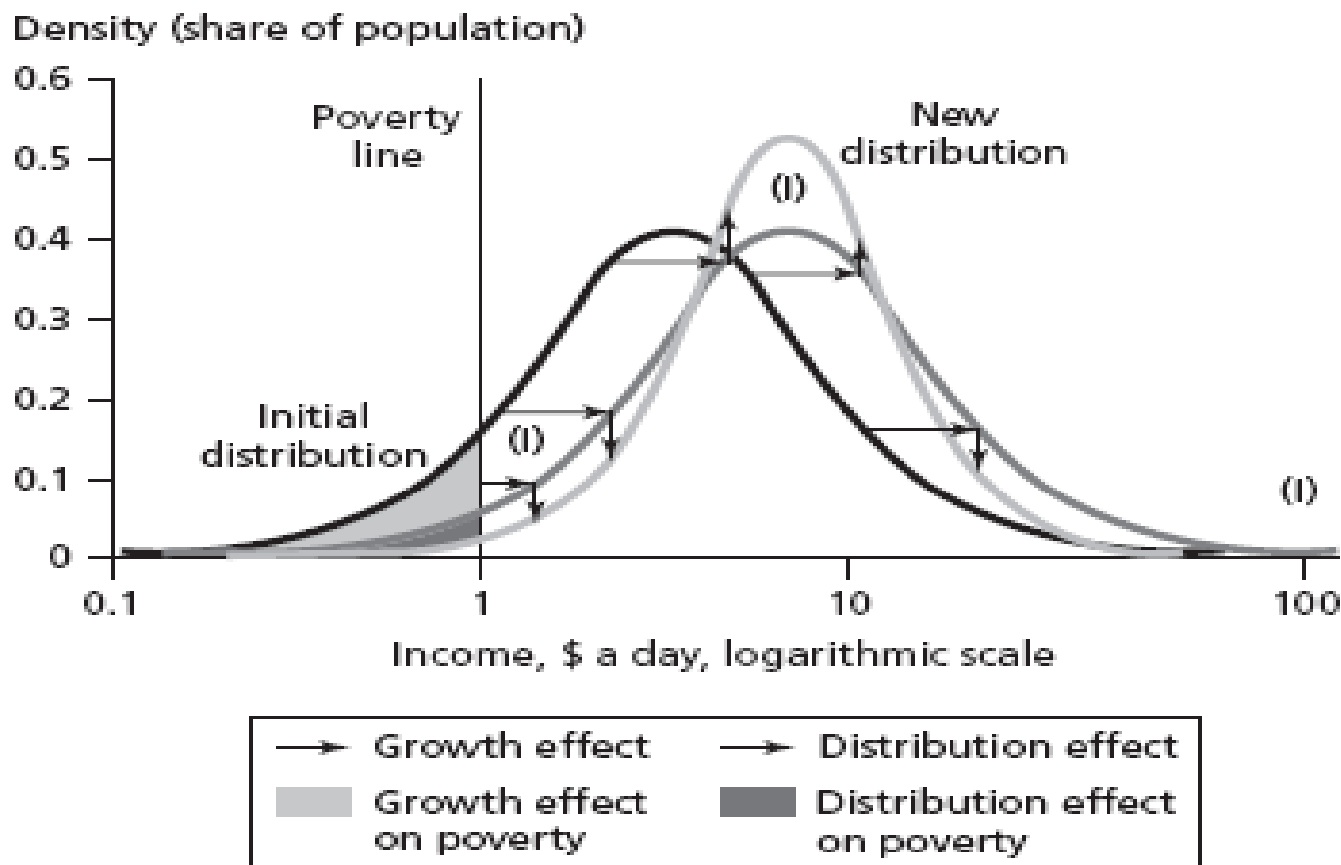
Density (share of population)

0.6
0.5
0.4
0.3
0.2
0.1
0

Poverty line

New distribution

(I)

Initial distribution

(I)

(I)

0.1
1
10
100

Income, \$ a day, logarithmic scale

Growth effect
Distribution effect
Growth effect on poverty
Distribution effect on poverty